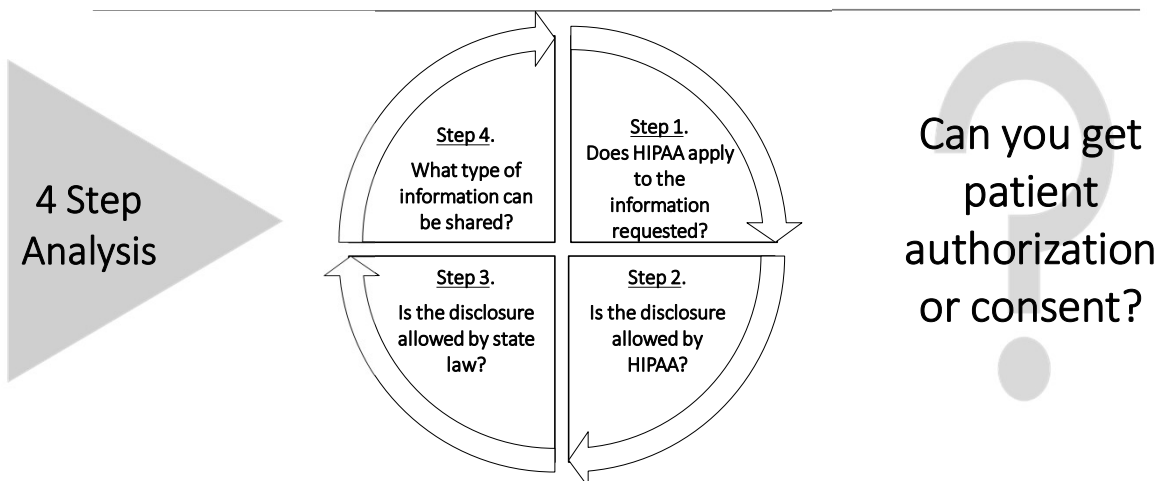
4 Step Analysis

Step 1.
Does HIPAA apply to the information requested?

Step 2.
Is the disclosure allowed by HIPAA?

Step 3.
Is the disclosure allowed by state law?

Step 4.
What type of information can be shared?

Can you get patient authorization or consent?